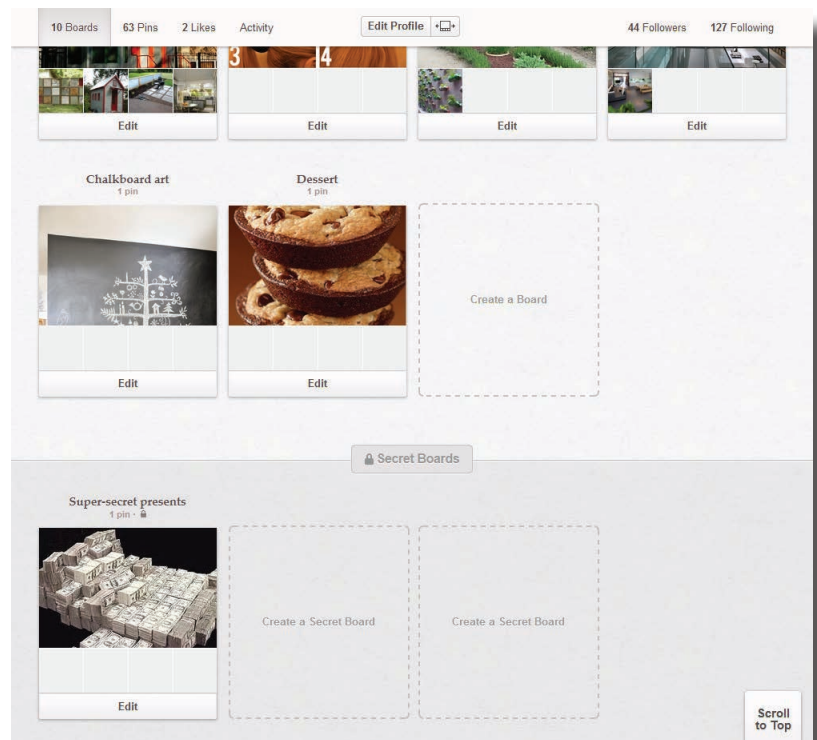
10 Boards 63 Pins 2 Likes Activity

Edit Profile

44 Followers 127 Following

3 4

Edit

Edit

Edit

Edit

Chalkboard art
1 pin

Dessert
1 pin

Create a Board

Edit

Edit

Secret Boards

Super-secret presents
1 pin ·

Create a Secret Board

Create a Secret Board

Edit

Scroll to Top